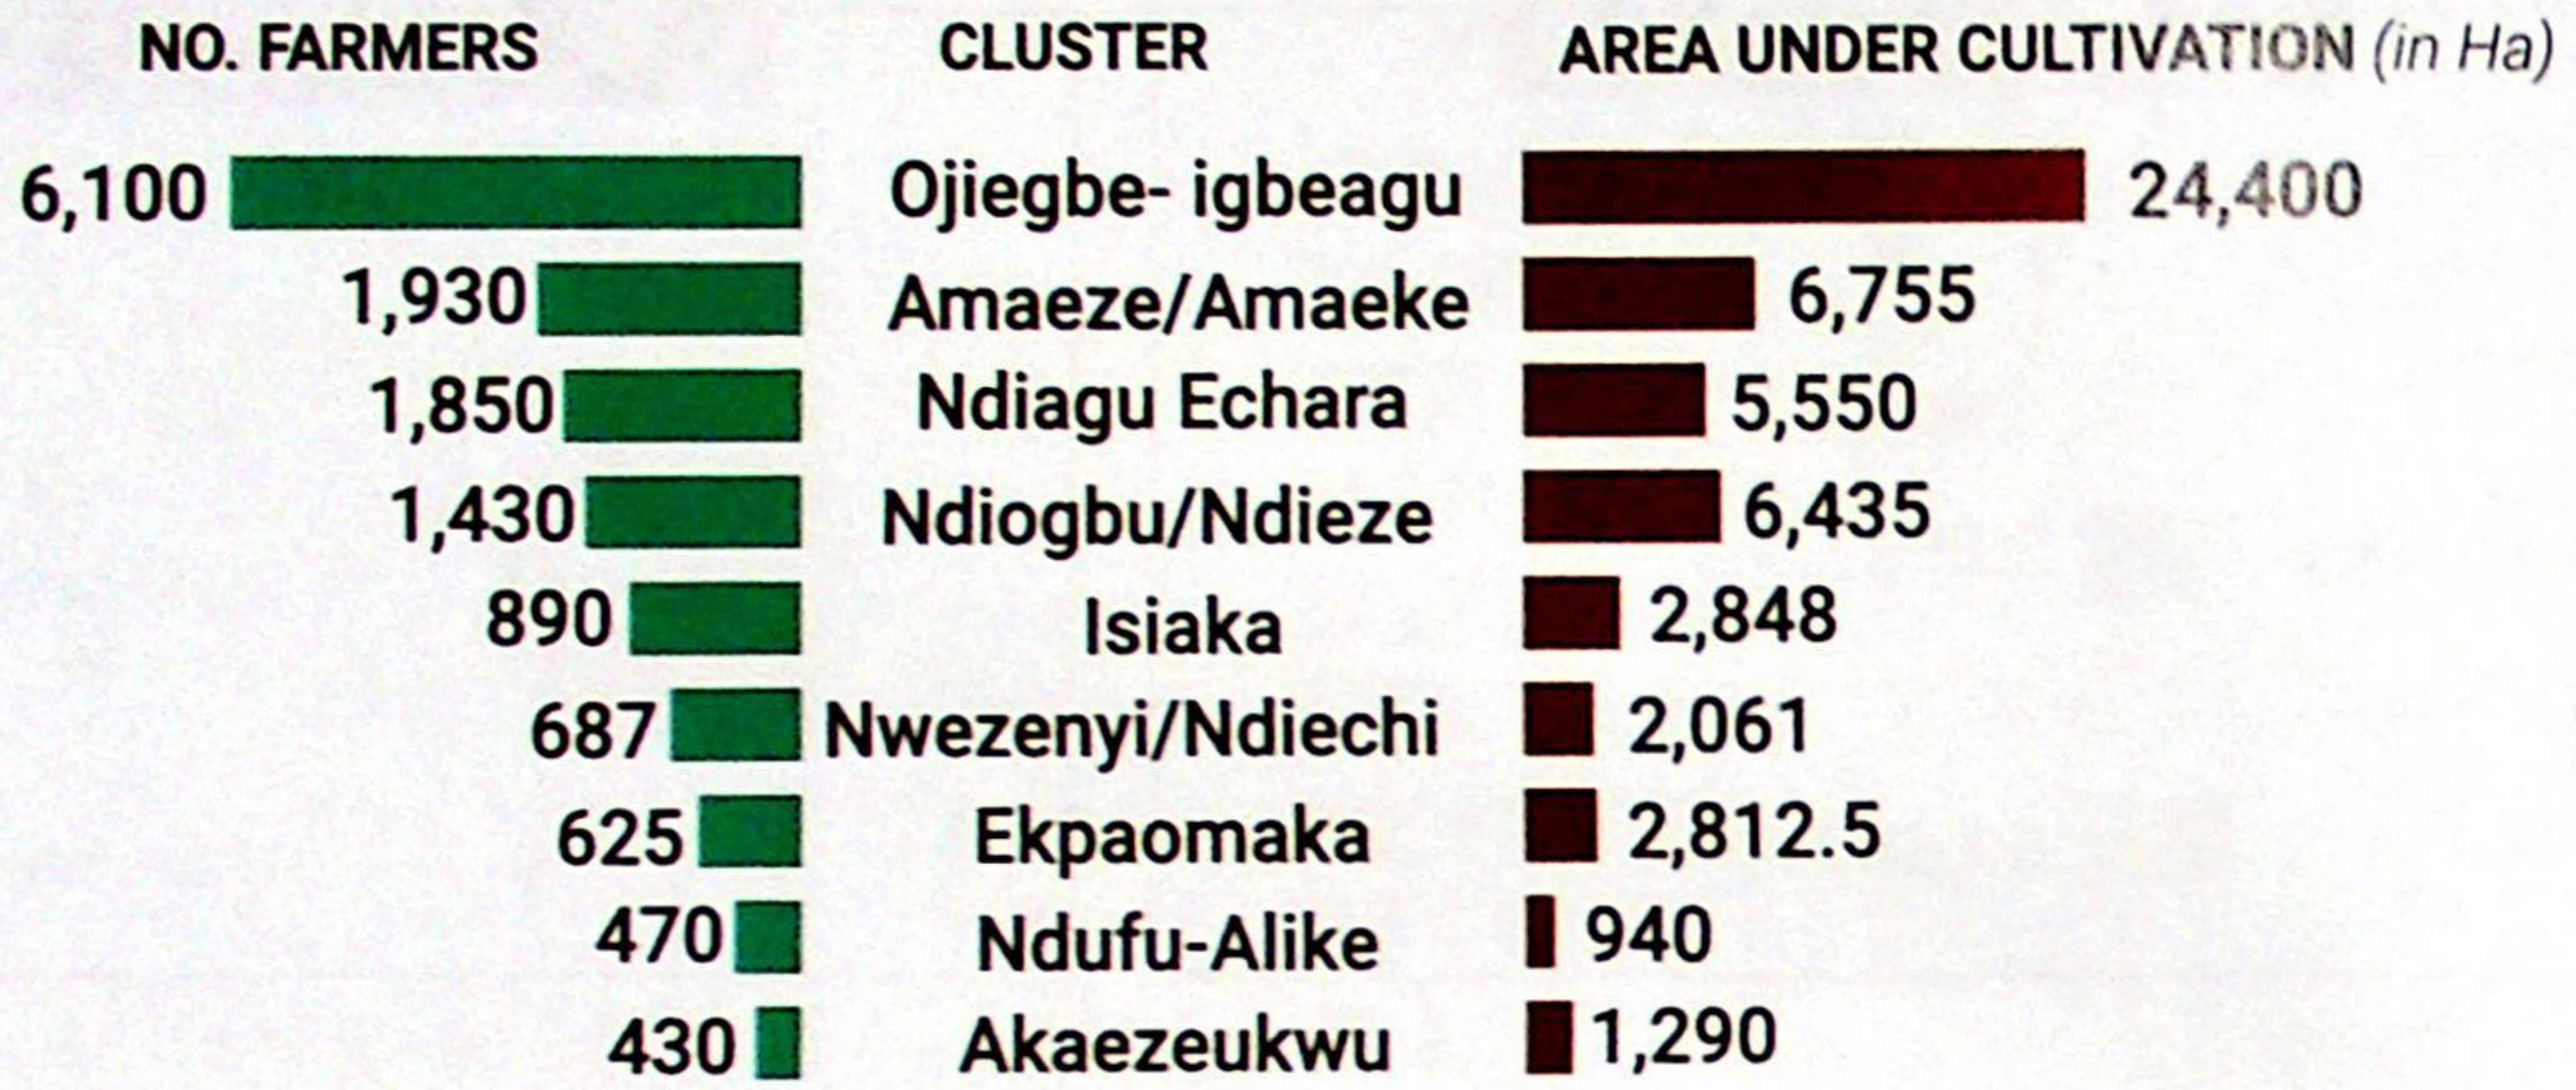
| NO. FARMERS | CLUSTER | AREA UNDER CULTIVATION (in Ha) |
|---|---|---|
| 6,100 | Ojiegbe- igbeagu | 24,400 |
| 1,930 | Amaeze/Amaeke | 6,755 |
| 1,850 | Ndiagu Echara | 5,550 |
| 1,430 | Ndiogbu/Ndieze | 6,435 |
| 890 | Isiaka | 2,848 |
| 687 | Nwezenyi/Ndiechi | 2,061 |
| 625 | Ekpaomaka | 2,812.5 |
| 470 | Ndufu-Alike | 940 |
| 430 | Akaezeukwu | 1,290 |